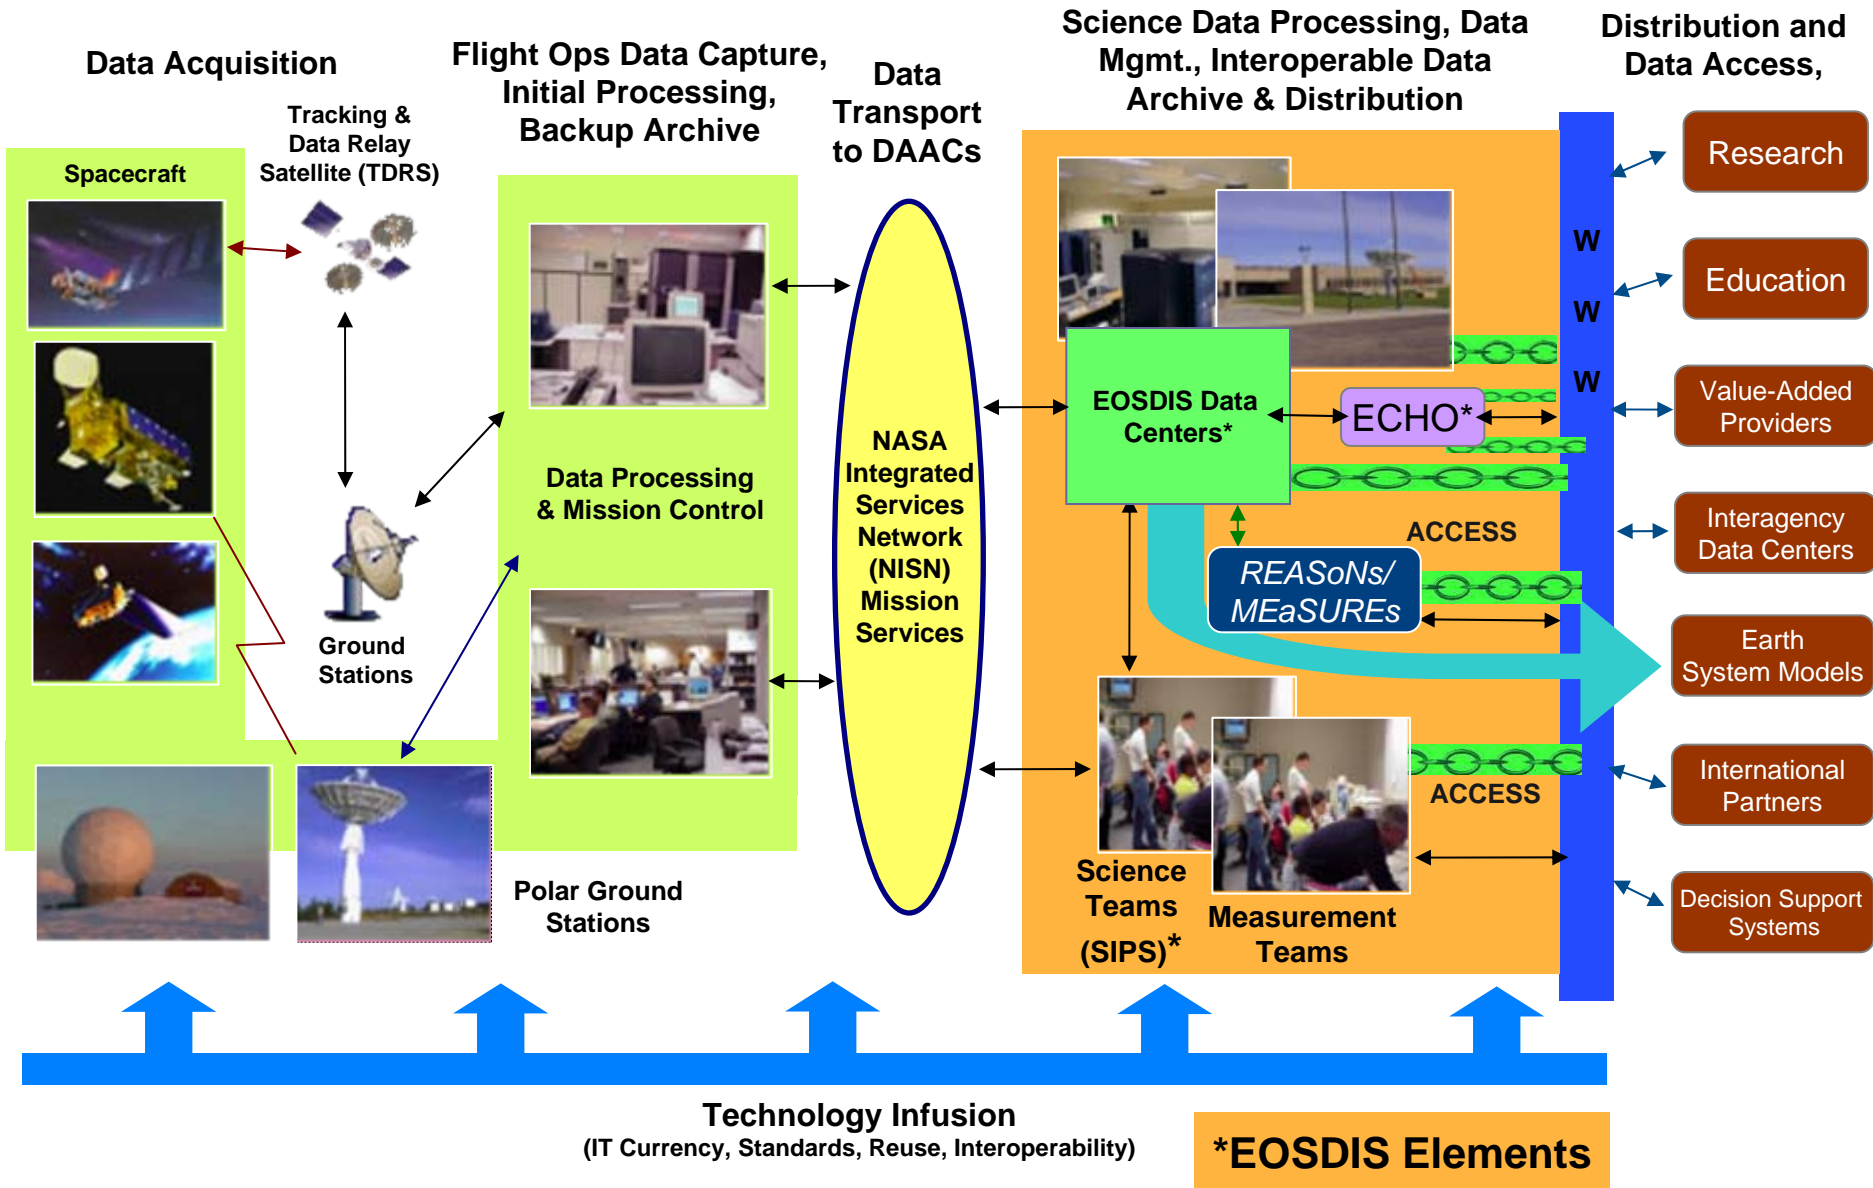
Data Acquisition

Flight Ops Data Capture, Initial Processing, Backup Archive

Data Transport to DAACs

Science Data Processing, Data Mgmt., Interoperable Data Archive & Distribution

Distribution and Data Access,

Tracking & Data Relay Satellite (TDRS)

Spacecraft

Ground Stations

Data Processing & Mission Control

NASA Integrated Services Network (NISN) Mission Services

EOSDIS Data Centers*

ECHO*

W
W
W

ACCESS

REASoNs/ MEaSUREs

ACCESS

Science Teams (SIPS)*

Measurement Teams

Polar Ground Stations

Research

Education

Value-Added Providers

Interagency Data Centers

Earth System Models

International Partners

Decision Support Systems

Technology Infusion
(IT Currency, Standards, Reuse, Interoperability)

*EOSDIS Elements